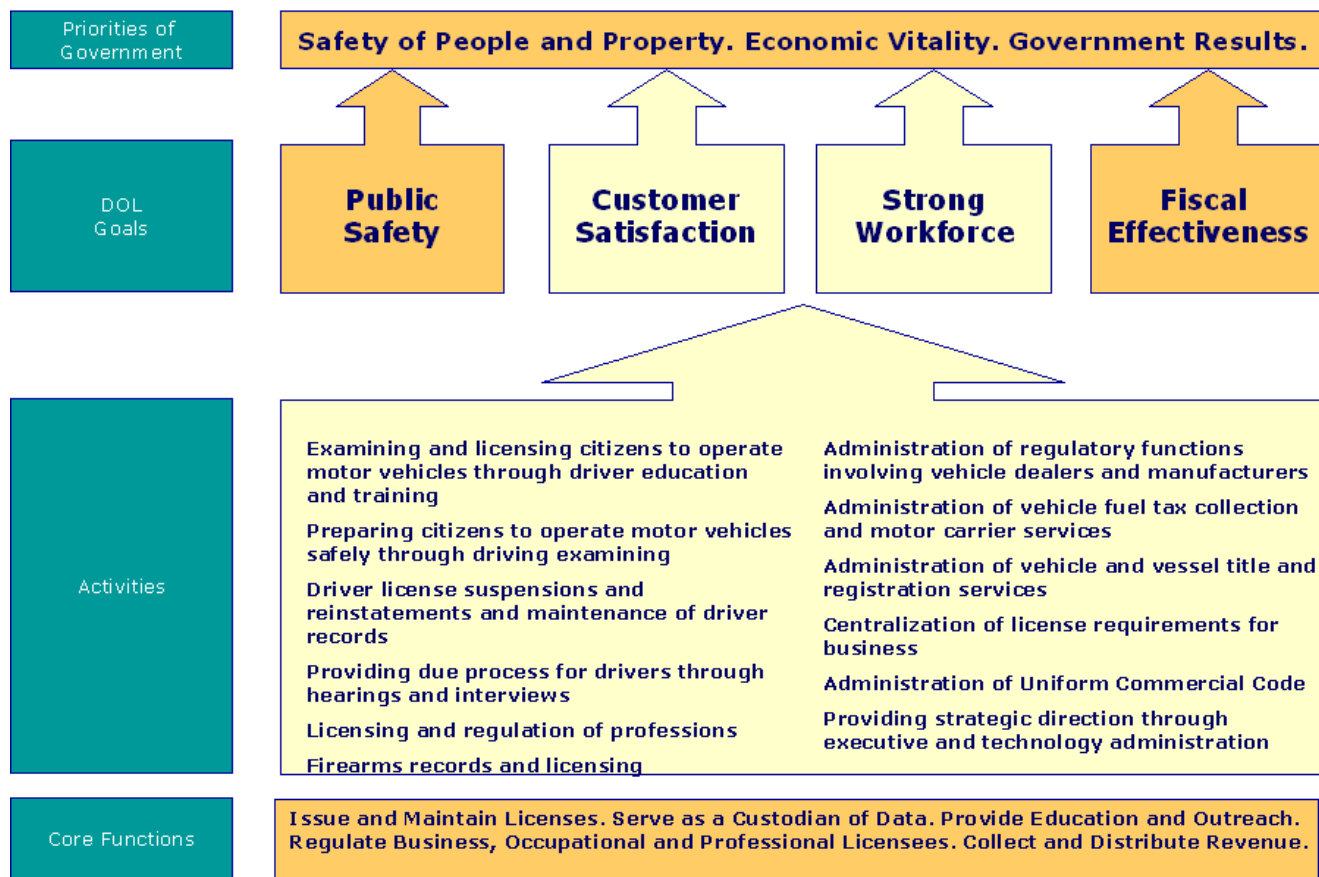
Priorities of Government

Safety of People and Property. Economic Vitality. Government Results.

DOL Goals

Public Safety

Customer Satisfaction

Strong Workforce

Fiscal Effectiveness

Activities

Examining and licensing citizens to operate motor vehicles through driver education and training

Preparing citizens to operate motor vehicles safely through driving examining

Driver license suspensions and reinstatements and maintenance of driver records

Providing due process for drivers through hearings and interviews

Licensing and regulation of professions

Firearms records and licensing

Administration of regulatory functions involving vehicle dealers and manufacturers

Administration of vehicle fuel tax collection and motor carrier services

Administration of vehicle and vessel title and registration services

Centralization of license requirements for business

Administration of Uniform Commercial Code

Providing strategic direction through executive and technology administration

Core Functions

Issue and Maintain Licenses. Serve as a Custodian of Data. Provide Education and Outreach. Regulate Business, Occupational and Professional Licensees. Collect and Distribute Revenue.